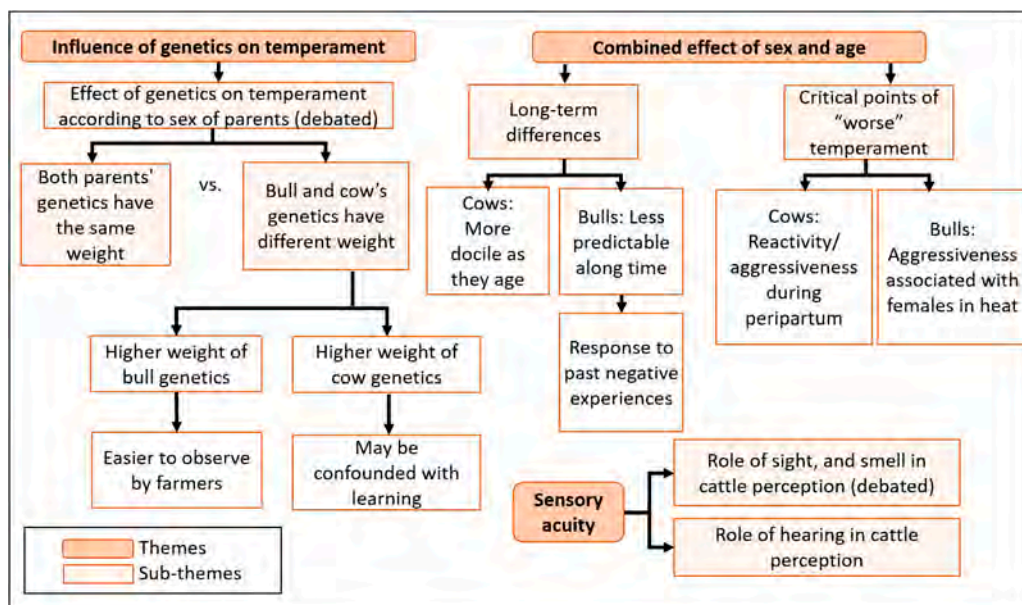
Influence of genetics on temperament

Effect of genetics on temperament according to sex of parents (debated)

Both parents' genetics have the same weight

vs.

Bull and cow's genetics have different weight

Higher weight of bull genetics

Easier to observe by farmers

Higher weight of cow genetics

May be confounded with learning

Combined effect of sex and age

Long-term differences

Cows: More docile as they age

Bulls: Less predictable along time

Response to past negative experiences

Critical points of "worse" temperament

Cows: Reactivity/ aggressiveness during peripartum

Bulls: Aggressiveness associated with females in heat

Sensory acuity

Role of sight, and smell in cattle perception (debated)

Role of hearing in cattle perception

Themes

Sub-themes